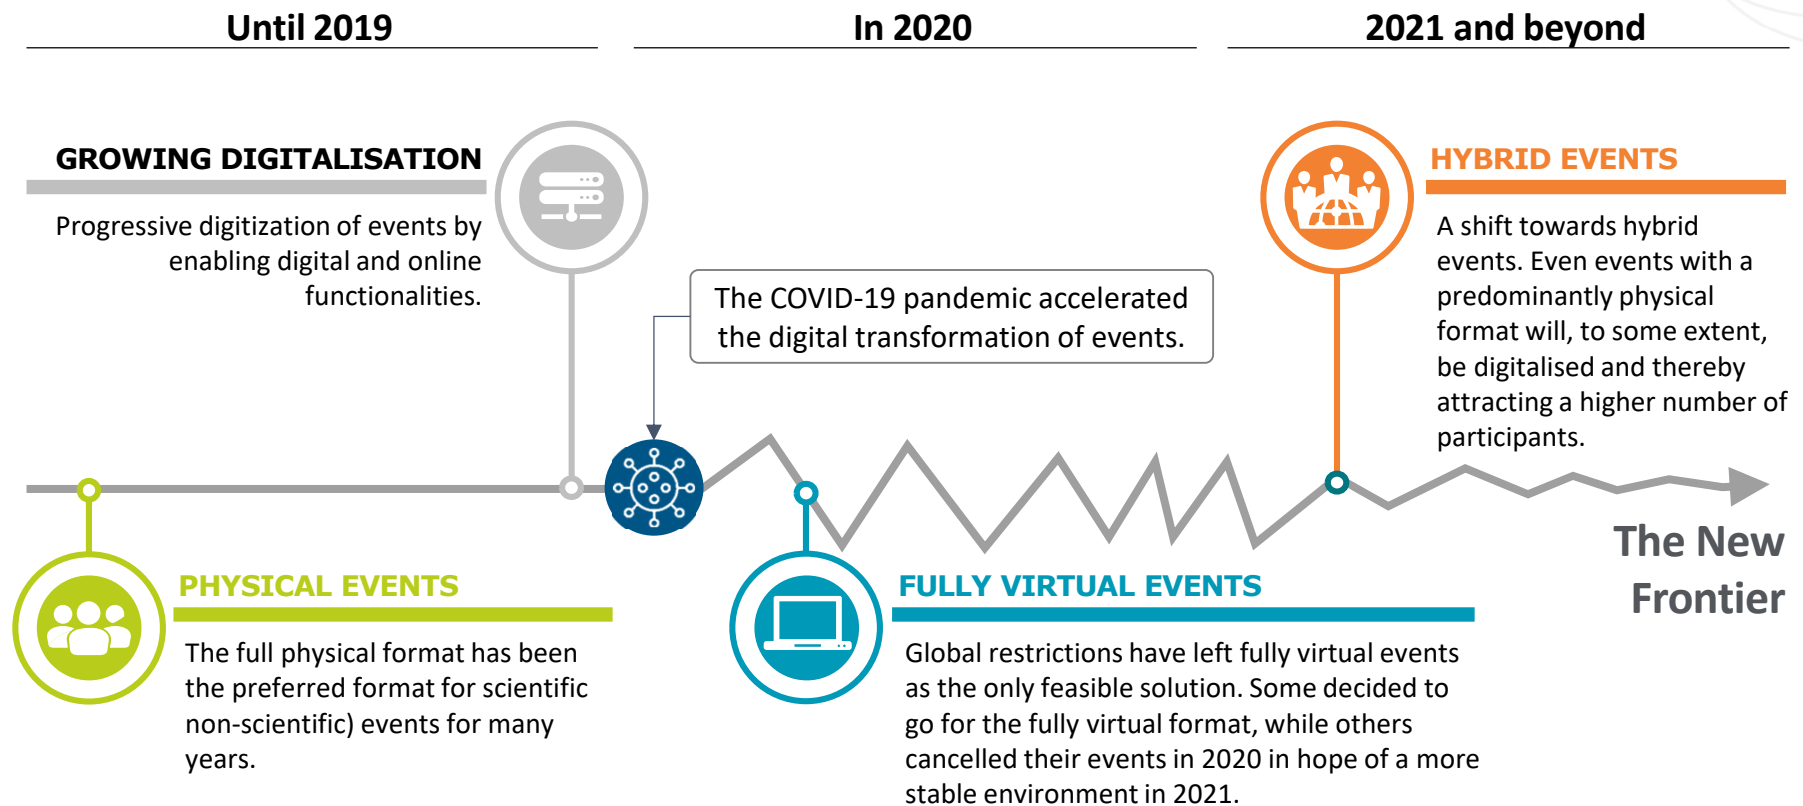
Until 2019

In 2020

2021 and beyond

GROWING DIGITALISATION

Progressive digitization of events by enabling digital and online functionalities.

The COVID-19 pandemic accelerated the digital transformation of events.

HYBRID EVENTS

A shift towards hybrid events. Even events with a predominantly physical format will, to some extent, be digitalised and thereby attracting a higher number of participants.

The New Frontier

PHYSICAL EVENTS

The full physical format has been the preferred format for scientific non-scientific) events for many years.

FULLY VIRTUAL EVENTS

Global restrictions have left fully virtual events as the only feasible solution. Some decided to go for the fully virtual format, while others cancelled their events in 2020 in hope of a more stable environment in 2021.